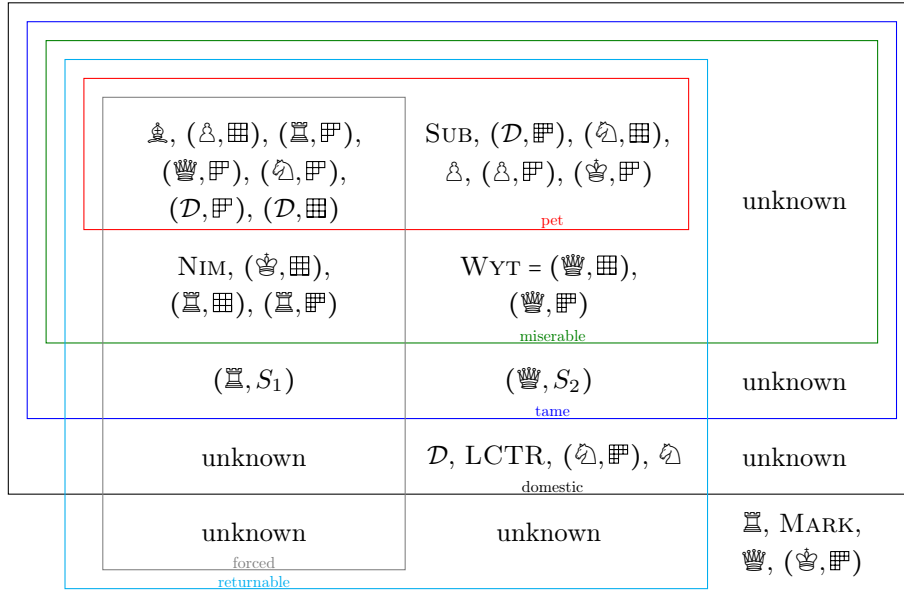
♝, (♙,⊞), (♖,◰), (♕,◰), (♘,◰), ($\mathcal{D}$,◰), ($\mathcal{D}$,⊞)

SUB, ($\mathcal{D}$,◰), (♘,⊞), ♙, (♙,◰), (♔,◰)

pet

unknown

NIM, (♔,⊞), (♖,⊞), (♖,◰)

WYT = (♕,⊞), (♕,◰)

miserable

(♖,$S_1$)

(♕,$S_2$)

unknown

tame

unknown

$\mathcal{D}$, LCTR, (♘,◰), ♘

unknown

domestic

unknown

unknown

♖, MARK, ♕, (♔,◰)

forced

returnable